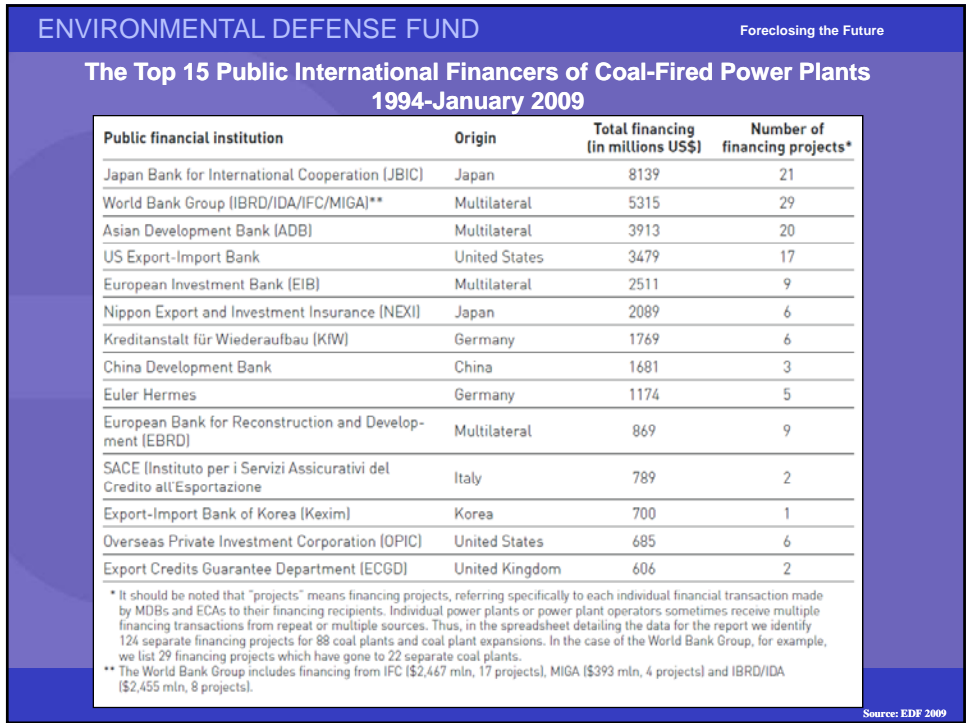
ENVIRONMENTAL DEFENSE FUND

Foreclosing the Future

The Top 15 Public International Financers of Coal-Fired Power Plants 1994-January 2009

| Public financial institution | Origin | Total financing (in millions US$) | Number of financing projects* |
|---|---|---|---|
| Japan Bank for International Cooperation (JBIC) | Japan | 8139 | 21 |
| World Bank Group (IBRD/IDA/IFC/MIGA)** | Multilateral | 5315 | 29 |
| Asian Development Bank (ADB) | Multilateral | 3913 | 20 |
| US Export-Import Bank | United States | 3479 | 17 |
| European Investment Bank (EIB) | Multilateral | 2511 | 9 |
| Nippon Export and Investment Insurance (NEXI) | Japan | 2089 | 6 |
| Kreditanstalt für Wiederaufbau (KfW) | Germany | 1769 | 6 |
| China Development Bank | China | 1681 | 3 |
| Euler Hermes | Germany | 1174 | 5 |
| European Bank for Reconstruction and Development (EBRD) | Multilateral | 869 | 9 |
| SACE (Instituto per i Servizi Assicurativi del Credito all'Esportazione | Italy | 789 | 2 |
| Export-Import Bank of Korea (Kexim) | Korea | 700 | 1 |
| Overseas Private Investment Corporation (OPIC) | United States | 685 | 6 |
| Export Credits Guarantee Department (ECGD) | United Kingdom | 606 | 2 |

* It should be noted that "projects" means financing projects, referring specifically to each individual financial transaction made by MDBs and ECAs to their financing recipients. Individual power plants or power plant operators sometimes receive multiple financing transactions from repeat or multiple sources. Thus, in the spreadsheet detailing the data for the report we identify 124 separate financing projects for 88 coal plants and coal plant expansions. In the case of the World Bank Group, for example, we list 29 financing projects which have gone to 22 separate coal plants.
** The World Bank Group includes financing from IFC ($2,467 mln, 17 projects), MIGA ($393 mln, 4 projects) and IBRD/IDA ($2,455 mln, 8 projects).

Source: EDF 2009